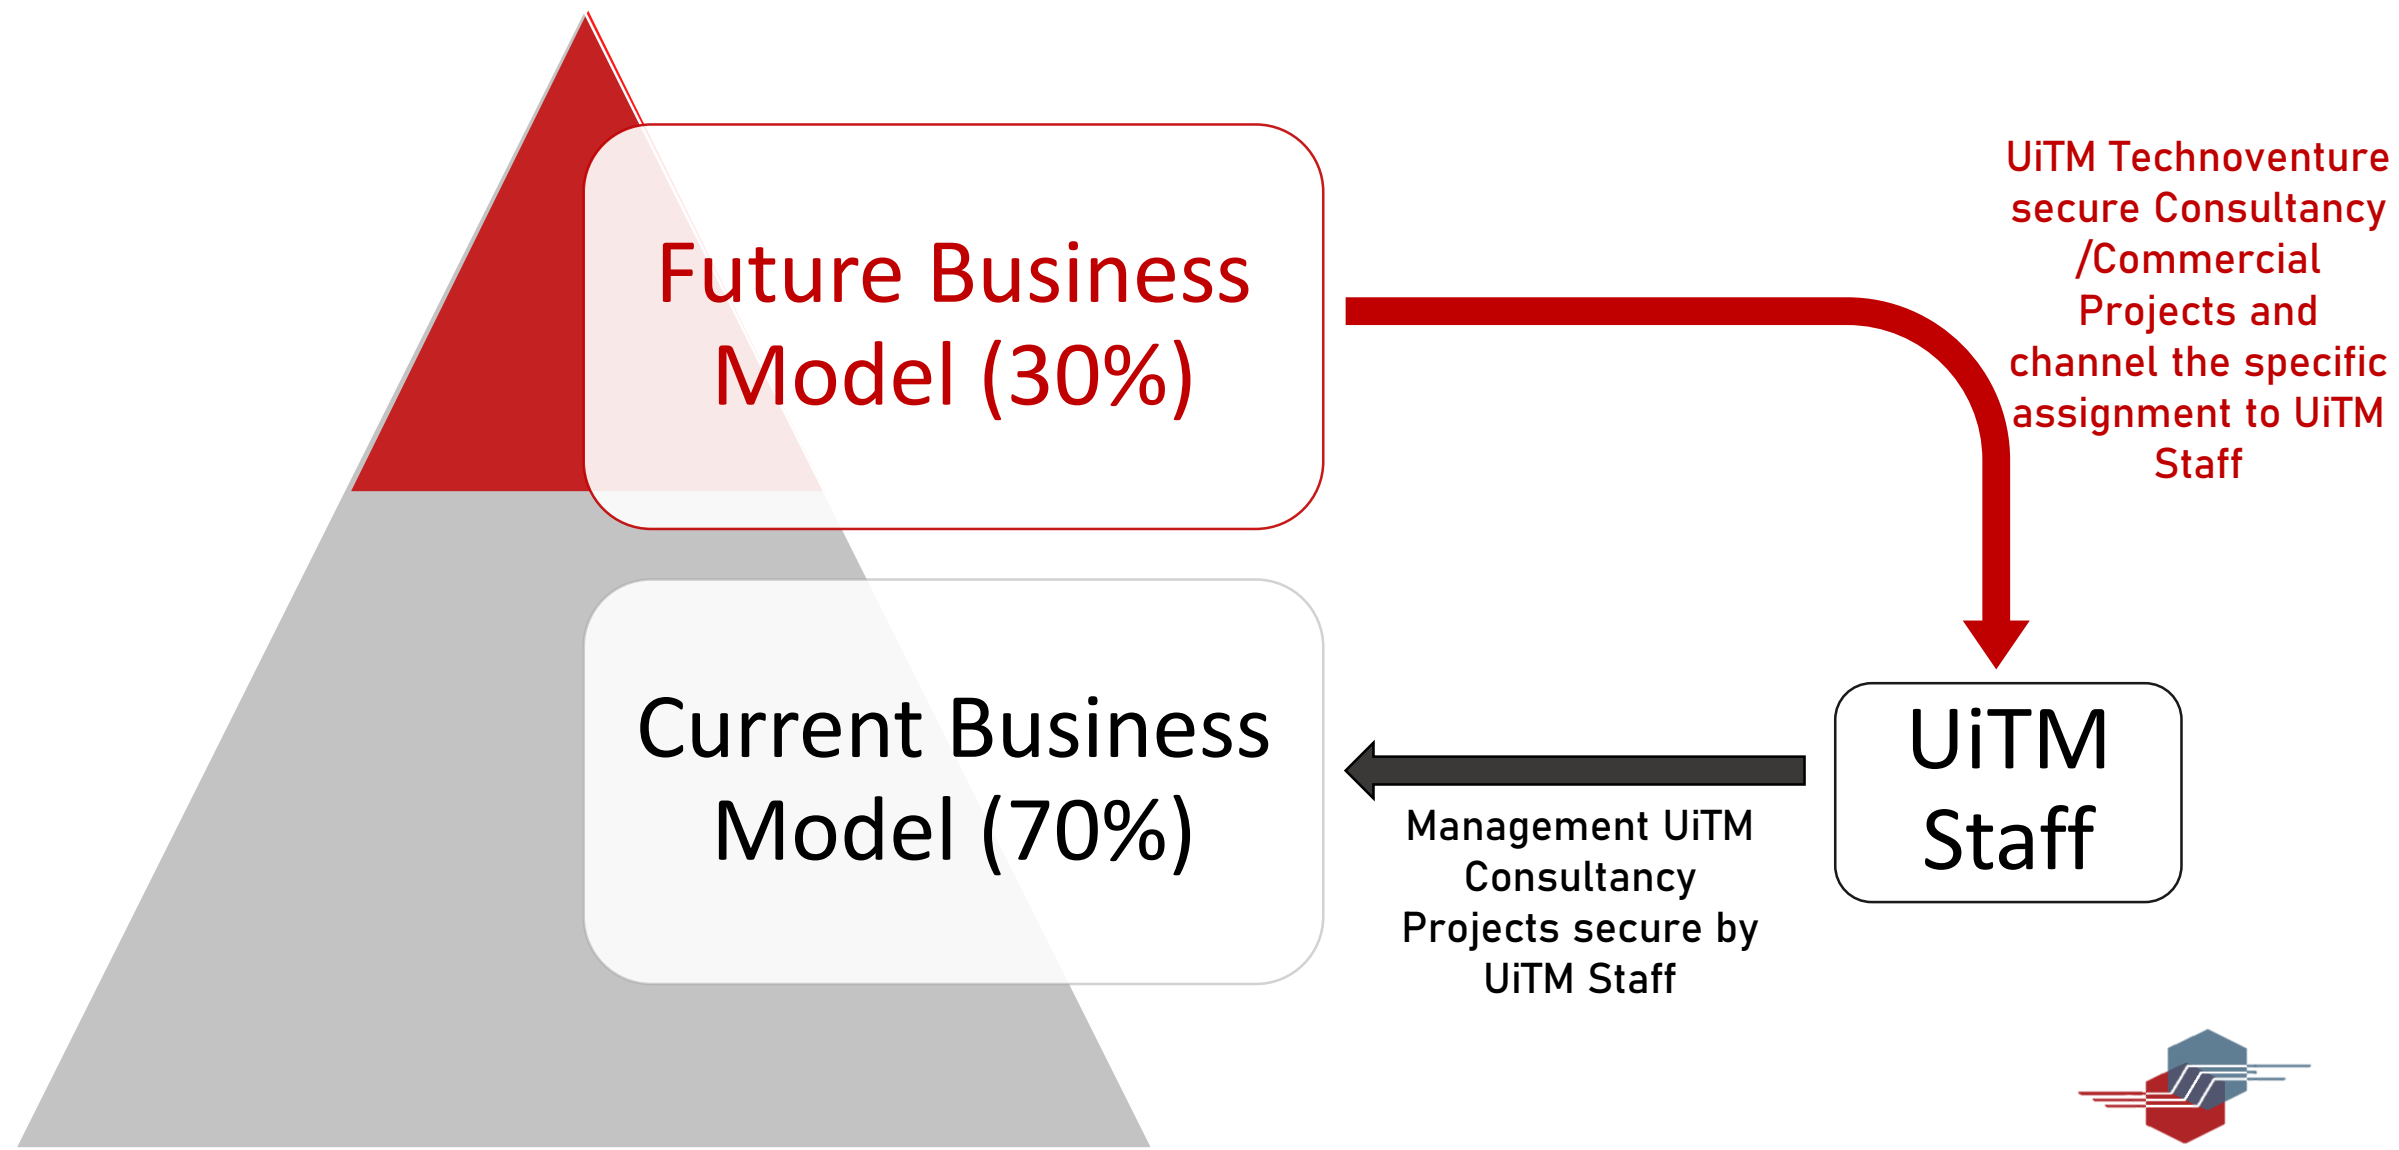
Future Business Model (30%)

UiTM Technoventure secure Consultancy /Commercial Projects and channel the specific assignment to UiTM Staff

Current Business Model (70%)

UiTM Staff

Management UiTM Consultancy Projects secure by UiTM Staff